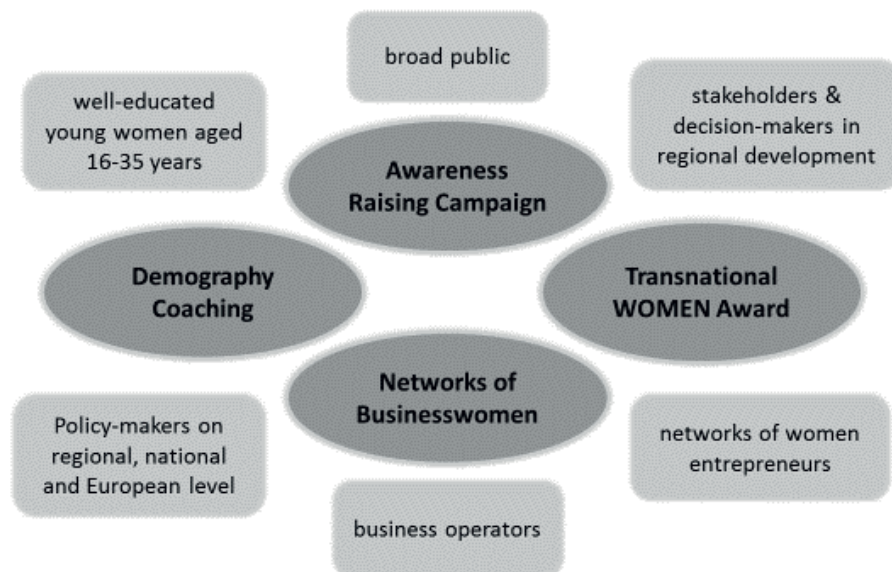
broad public

well-educated young women aged 16-35 years

stakeholders & decision-makers in regional development

Awareness Raising Campaign

Demography Coaching

Transnational WOMEN Award

Networks of Businesswomen

Policy-makers on regional, national and European level

networks of women entrepreneurs

business operators